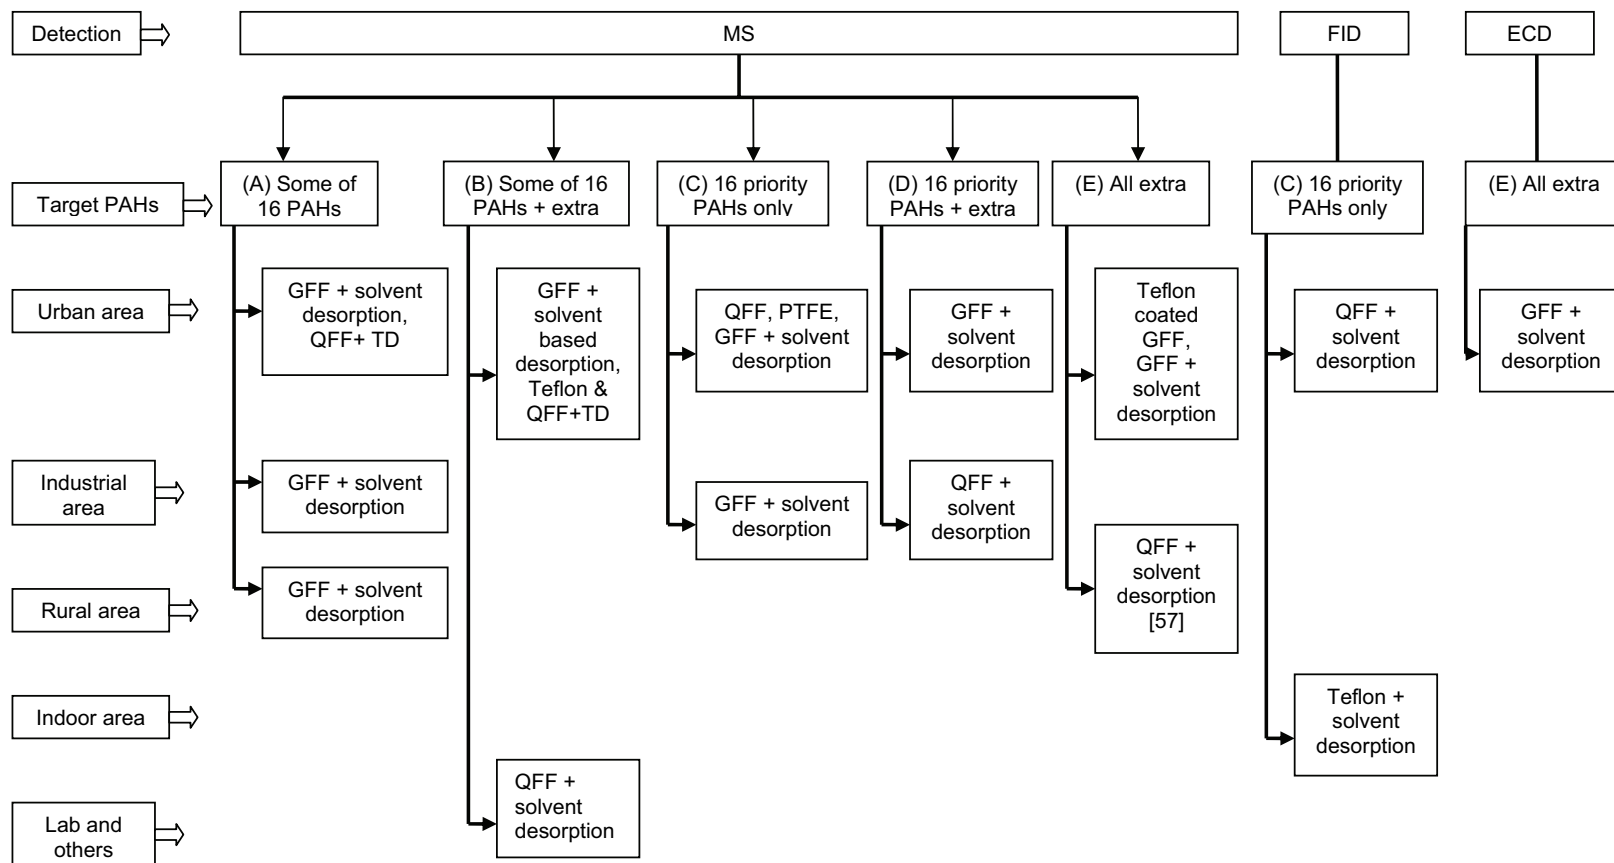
Detection

MS

FID

ECD

Target PAHs

(A) Some of 16 PAHs

(B) Some of 16 PAHs + extra

(C) 16 priority PAHs only

(D) 16 priority PAHs + extra

(E) All extra

(C) 16 priority PAHs only

(E) All extra

Urban area

GFF + solvent desorption, QFF+ TD

GFF + solvent based desorption, Teflon & QFF+TD

QFF, PTFE, GFF + solvent desorption

GFF + solvent desorption

Teflon coated GFF, GFF + solvent desorption

QFF + solvent desorption

GFF + solvent desorption

Industrial area

GFF + solvent desorption

GFF + solvent desorption

QFF + solvent desorption

Rural area

GFF + solvent desorption

QFF + solvent desorption [57]

Indoor area

Teflon + solvent desorption

Lab and others

QFF + solvent desorption